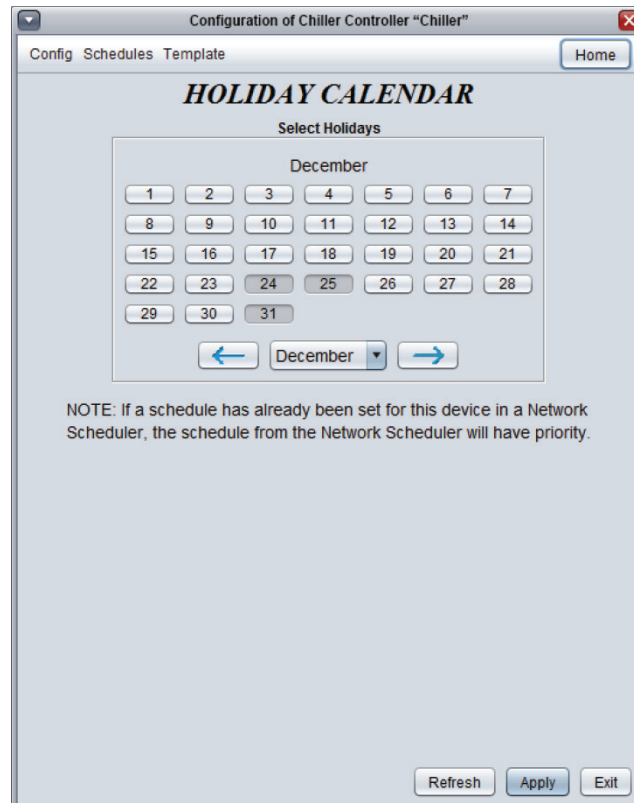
Configuration of Chiller Controller “Chiller”

Config Schedules Template

Home

HOLIDAY CALENDAR

Select Holidays

December

| 1 | 2 | 3 | 4 | 5 | 6 | 7 |
|---|---|---|---|---|---|---|
| 8 | 9 | 10 | 11 | 12 | 13 | 14 |
| 15 | 16 | 17 | 18 | 19 | 20 | 21 |
| 22 | 23 | 24 | 25 | 26 | 27 | 28 |
| 29 | 30 | 31 | | | | |

December

NOTE: If a schedule has already been set for this device in a Network Scheduler, the schedule from the Network Scheduler will have priority.

Refresh Apply Exit